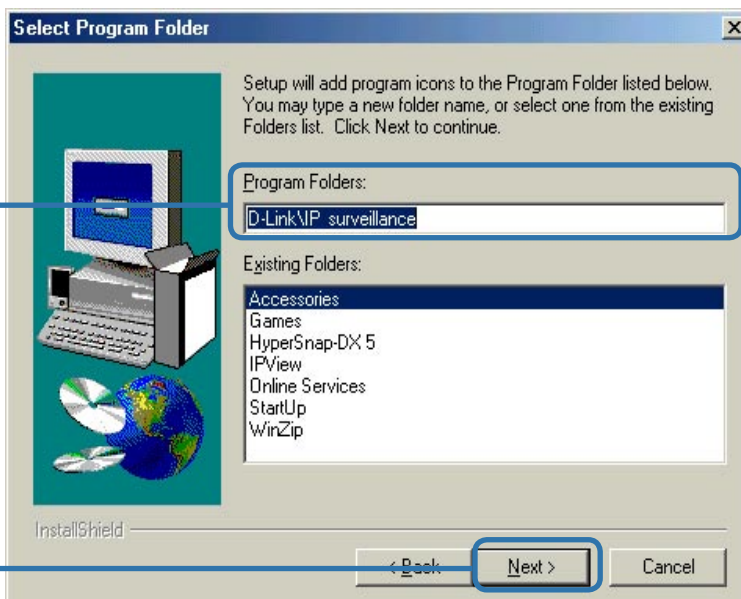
Select Program Folder

×

Setup will add program icons to the Program Folder listed below. You may type a new folder name, or select one from the existing Folders list. Click Next to continue.

Program Folders:

D-Link\IP surveillance

Existing Folders:

Accessories
Games
HyperSnap-DX 5
IPView
Online Services
StartUp
WinZip

InstallShield

< Back

Next >

Cancel